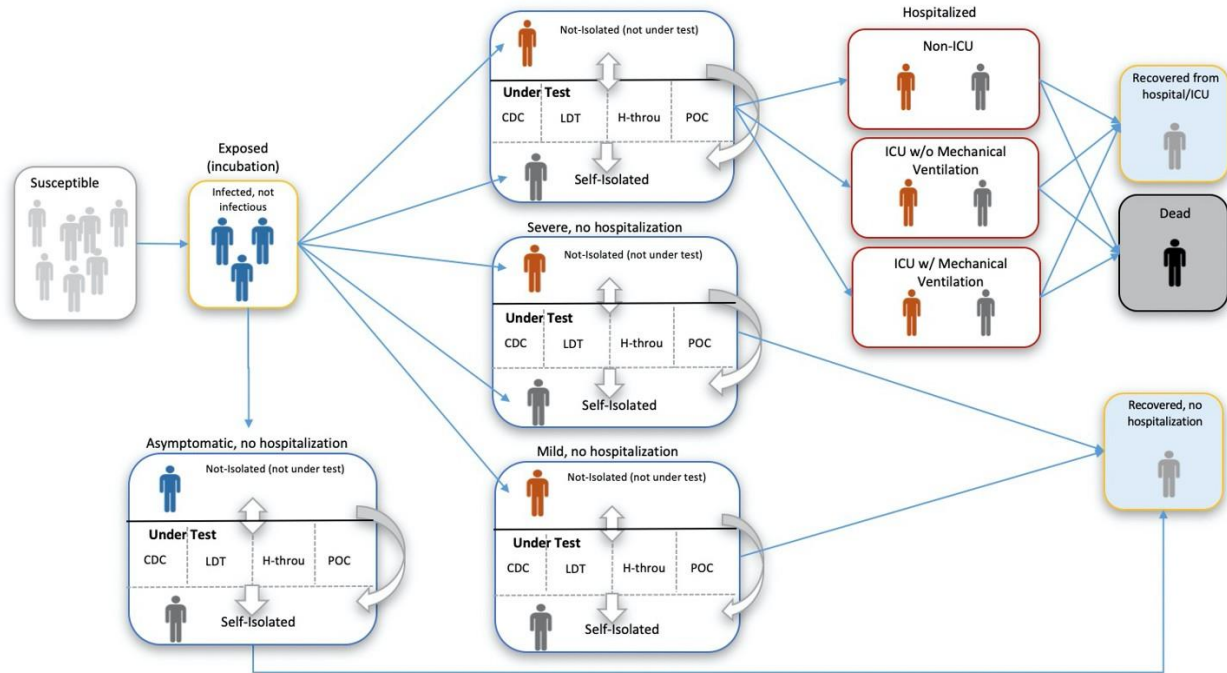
Susceptible

Exposed (incubation)

Infected, not infectious

Not-Isolated (not under test)

Under Test

CDC | LDT | H-throu | POC

Self-Isolated

Hospitalized

Non-ICU

ICU w/o Mechanical Ventilation

ICU w/ Mechanical Ventilation

Recovered from hospital/ICU

Dead

Severe, no hospitalization

Not-Isolated (not under test)

Under Test

CDC | LDT | H-throu | POC

Self-Isolated

Asymptomatic, no hospitalization

Not-Isolated (not under test)

Under Test

CDC | LDT | H-throu | POC

Self-Isolated

Mild, no hospitalization

Not-Isolated (not under test)

Under Test

CDC | LDT | H-throu | POC

Self-Isolated

Recovered, no hospitalization